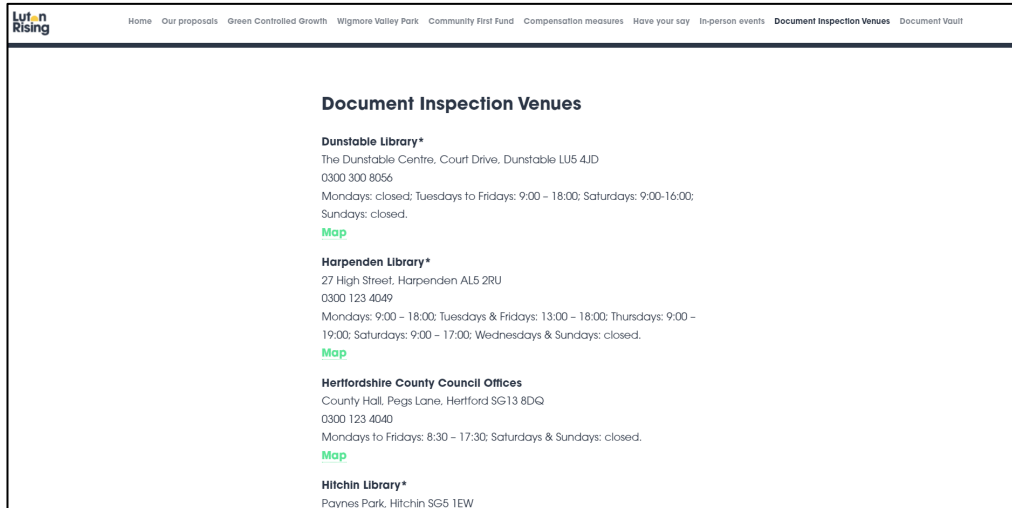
Luton Rising

Home Our proposals Green Controlled Growth Wigmore Valley Park Community First Fund Compensation measures Have your say In-person events Document Inspection Venues Document Vault

Document Inspection Venues

Dunstable Library*
The Dunstable Centre, Court Drive, Dunstable LU5 4JD
0300 300 8056
Mondays: closed; Tuesdays to Fridays: 9:00 – 18:00; Saturdays: 9:00-16:00; Sundays: closed.
Map

Harpenden Library*
27 High Street, Harpenden AL5 2RU
0300 123 4049
Mondays: 9:00 – 18:00; Tuesdays & Fridays: 13:00 – 18:00; Thursdays: 9:00 – 19:00; Saturdays: 9:00 – 17:00; Wednesdays & Sundays: closed.
Map

Hertfordshire County Council Offices
County Hall, Pegs Lane, Hertford SG13 8DQ
0300 123 4040
Mondays to Fridays: 8:30 – 17:30; Saturdays & Sundays: closed.
Map

Hitchin Library*
Paynes Park, Hitchin SG5 1EW